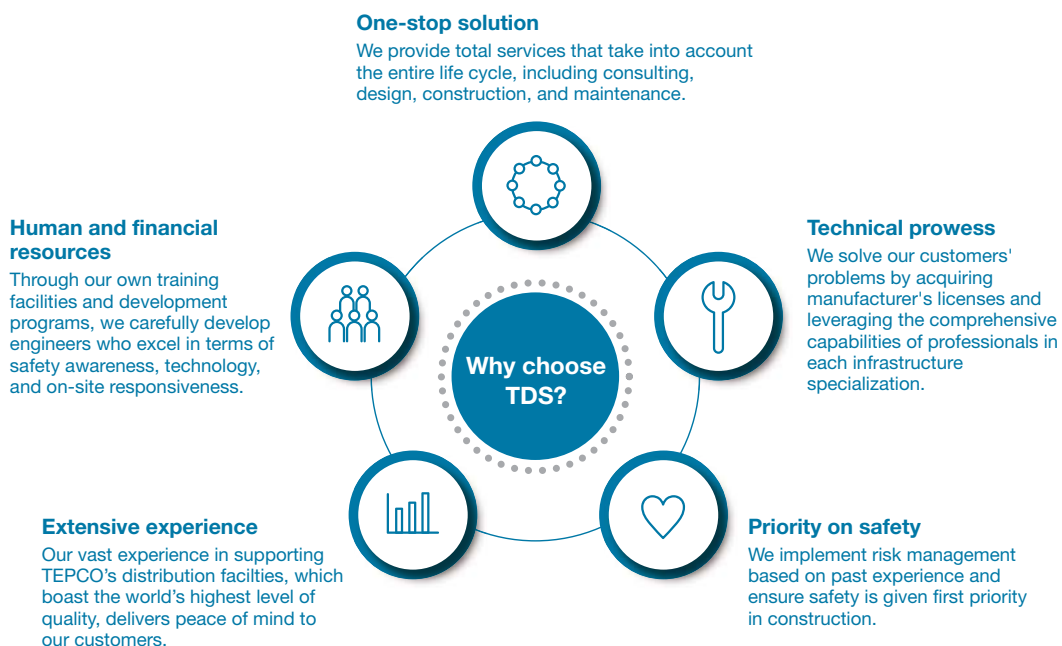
One-stop solution

We provide total services that take into account the entire life cycle, including consulting, design, construction, and maintenance.

Human and financial resources

Through our own training facilities and development programs, we carefully develop engineers who excel in terms of safety awareness, technology, and on-site responsiveness.

Why choose TDS?

Technical prowess

We solve our customers' problems by acquiring manufacturer's licenses and leveraging the comprehensive capabilities of professionals in each infrastructure specialization.

Extensive experience

Our vast experience in supporting TEPCO's distribution facilties, which boast the world's highest level of quality, delivers peace of mind to our customers.

Priority on safety

We implement risk management based on past experience and ensure safety is given first priority in construction.